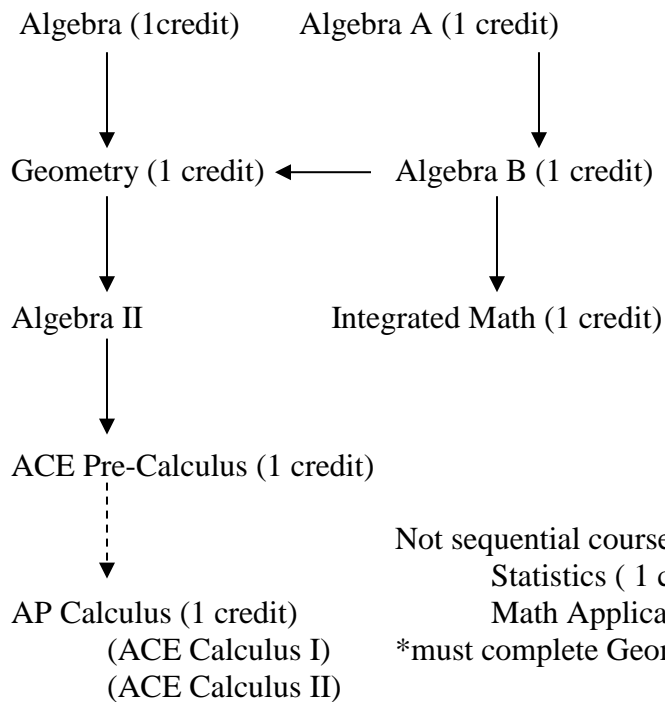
Algebra (1credit)
Algebra A (1 credit)

Geometry (1 credit)
Algebra B (1 credit)

Algebra II
Integrated Math (1 credit)

ACE Pre-Calculus (1 credit)

AP Calculus (1 credit)
(ACE Calculus I)
(ACE Calculus II)

Not sequential course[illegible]
Statistics ( 1 c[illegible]
Math Applica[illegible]
*must complete Geor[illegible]